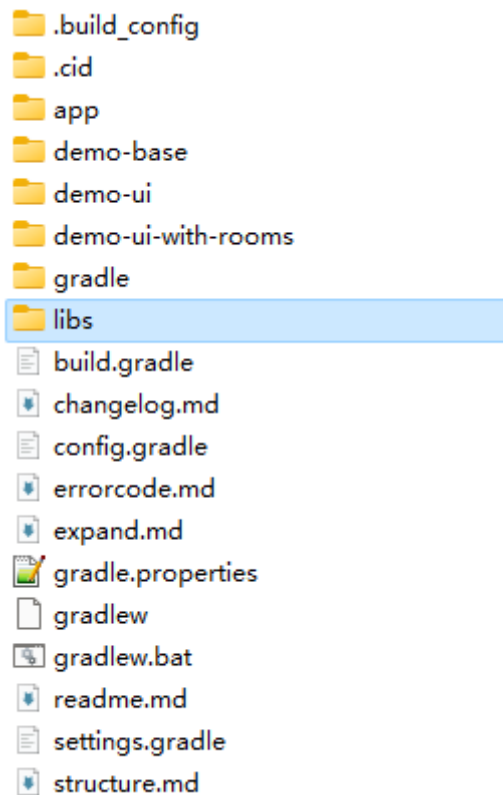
.build_config
.cid
app
demo-base
demo-ui
demo-ui-with-rooms
gradle
libs
build.gradle
changelog.md
config.gradle
errorcode.md
expand.md
gradle.properties
gradlew
gradlew.bat
readme.md
settings.gradle
structure.md